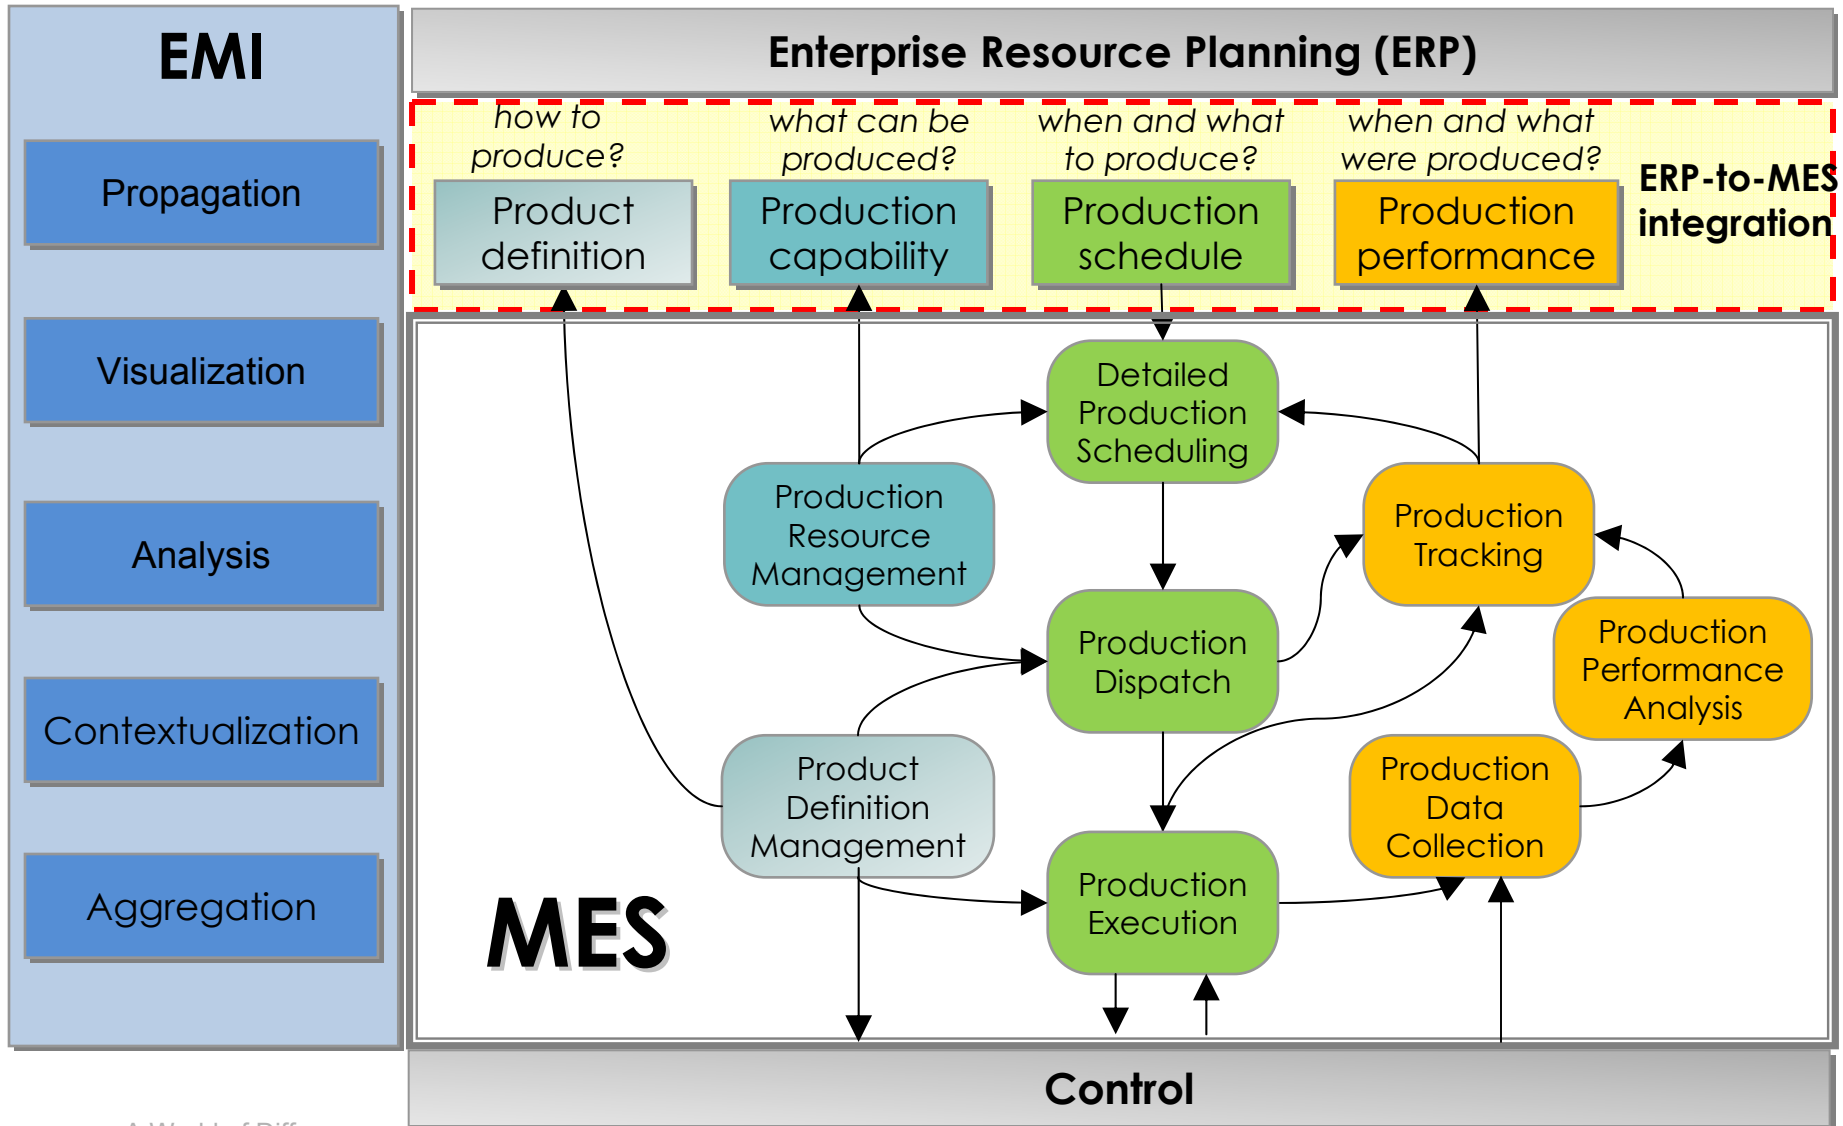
EMI

Propagation

Visualization

Analysis

Contextualization

Aggregation

Enterprise Resource Planning (ERP)

how to produce?

what can be produced?

when and what to produce?

when and what were produced?

Product definition

Production capability

Production schedule

Production performance

ERP-to-MES integration

Detailed Production Scheduling

Production Resource Management

Production Tracking

Production Dispatch

Production Performance Analysis

Product Definition Management

Production Data Collection

Production Execution

MES

Control

A World of Diff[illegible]